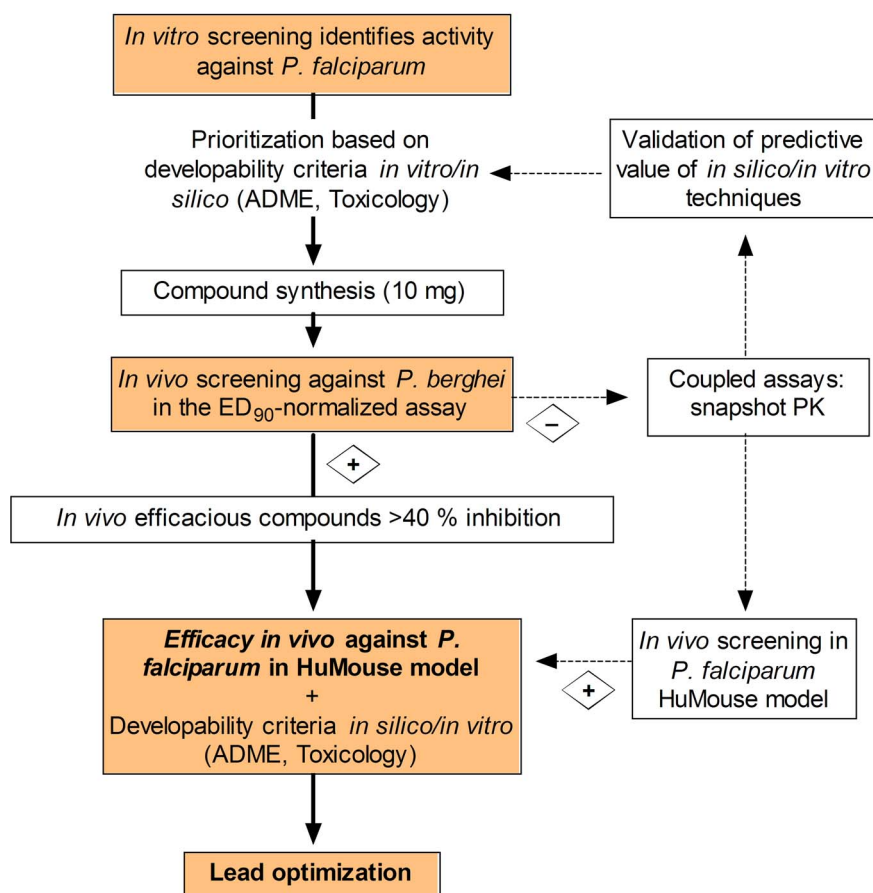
In vitro screening identifies activity against P. falciparum

Prioritization based on developability criteria in vitro/in silico (ADME, Toxicology)

Validation of predictive value of in silico/in vitro techniques

Compound synthesis (10 mg)

In vivo screening against P. berghei in the $ED_{90}$-normalized assay

−

Coupled assays: snapshot PK

+

In vivo efficacious compounds >40 % inhibition

Efficacy in vivo against P. falciparum in HuMouse model
+
Developability criteria in silico/in vitro (ADME, Toxicology)

+

In vivo screening in P. falciparum HuMouse model

Lead optimization